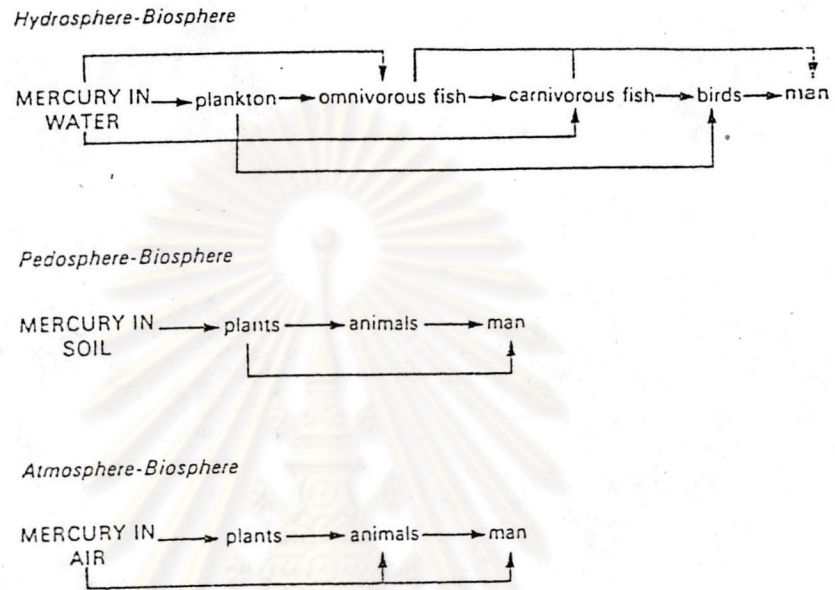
Hydrosphere-Biosphere

MERCURY IN WATER → plankton → omnivorous fish → carnivorous fish → birds → man

Pedosphere-Biosphere

MERCURY IN SOIL → plants → animals → man

Atmosphere-Biosphere

MERCURY IN AIR → plants → animals → man